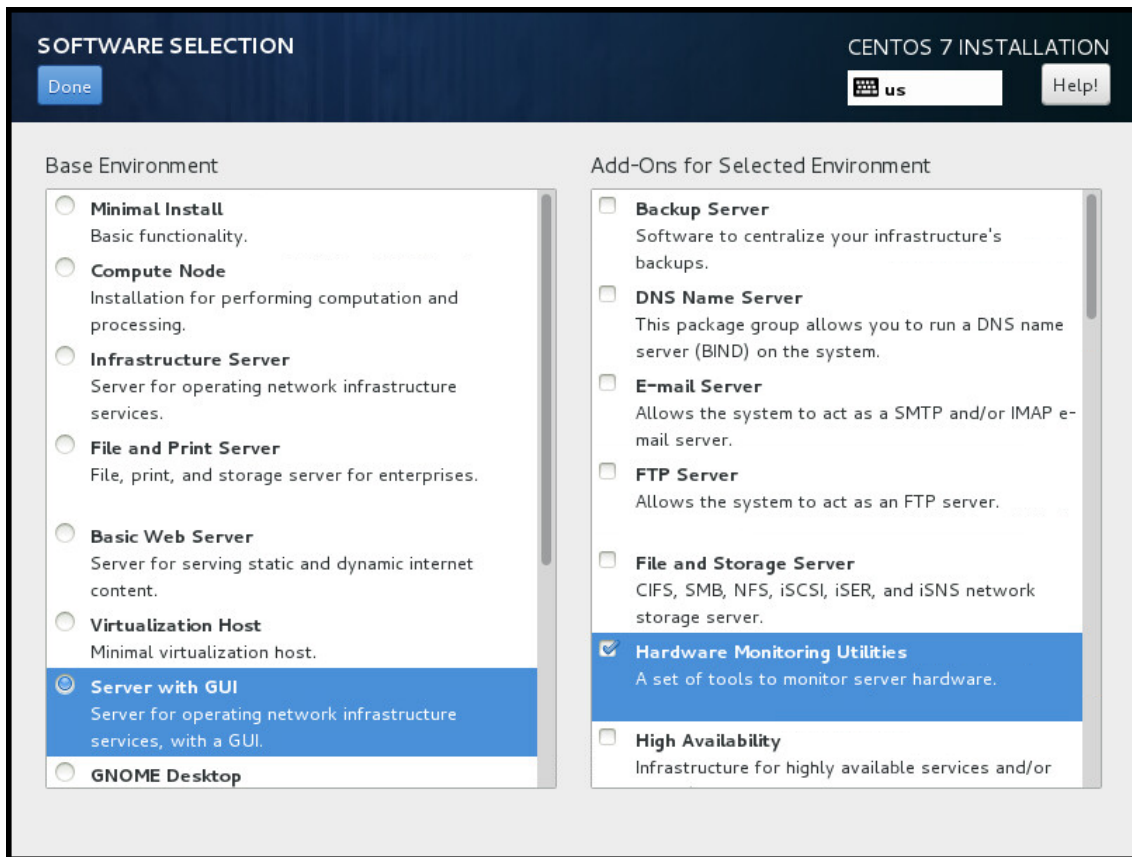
SOFTWARE SELECTION

Done

CENTOS 7 INSTALLATION

us

Help!

Base Environment

Minimal Install
Basic functionality.

Compute Node
Installation for performing computation and processing.

Infrastructure Server
Server for operating network infrastructure services.

File and Print Server
File, print, and storage server for enterprises.

Basic Web Server
Server for serving static and dynamic internet content.

Virtualization Host
Minimal virtualization host.

Server with GUI
Server for operating network infrastructure services, with a GUI.

GNOME Desktop

Add-Ons for Selected Environment

Backup Server
Software to centralize your infrastructure's backups.

DNS Name Server
This package group allows you to run a DNS name server (BIND) on the system.

E-mail Server
Allows the system to act as a SMTP and/or IMAP e-mail server.

FTP Server
Allows the system to act as an FTP server.

File and Storage Server
CIFS, SMB, NFS, iSCSI, iSER, and iSNS network storage server.

Hardware Monitoring Utilities
A set of tools to monitor server hardware.

High Availability
Infrastructure for highly available services and/or